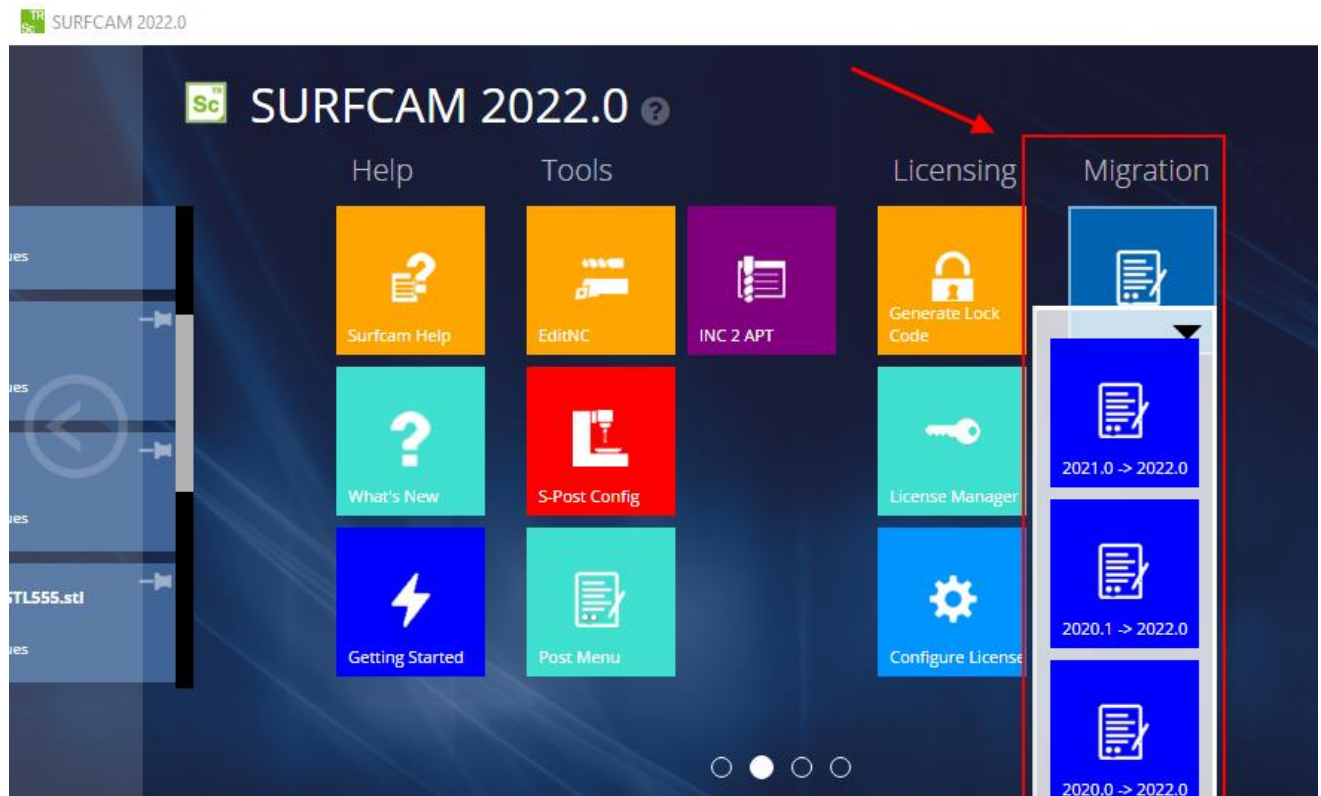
SURFCAM 2022.0

SURFCAM 2022.0

Help

Tools

Licensing

Migration

ues

ues

ues

TL555.stl

ues

Surfcam Help

EditNC

INC 2 APT

Generate Lock Code

What's New

S-Post Config

License Manager

Getting Started

Post Menu

Configure License

2021.0 -> 2022.0

2020.1 -> 2022.0

2020.0 -> 2022.0